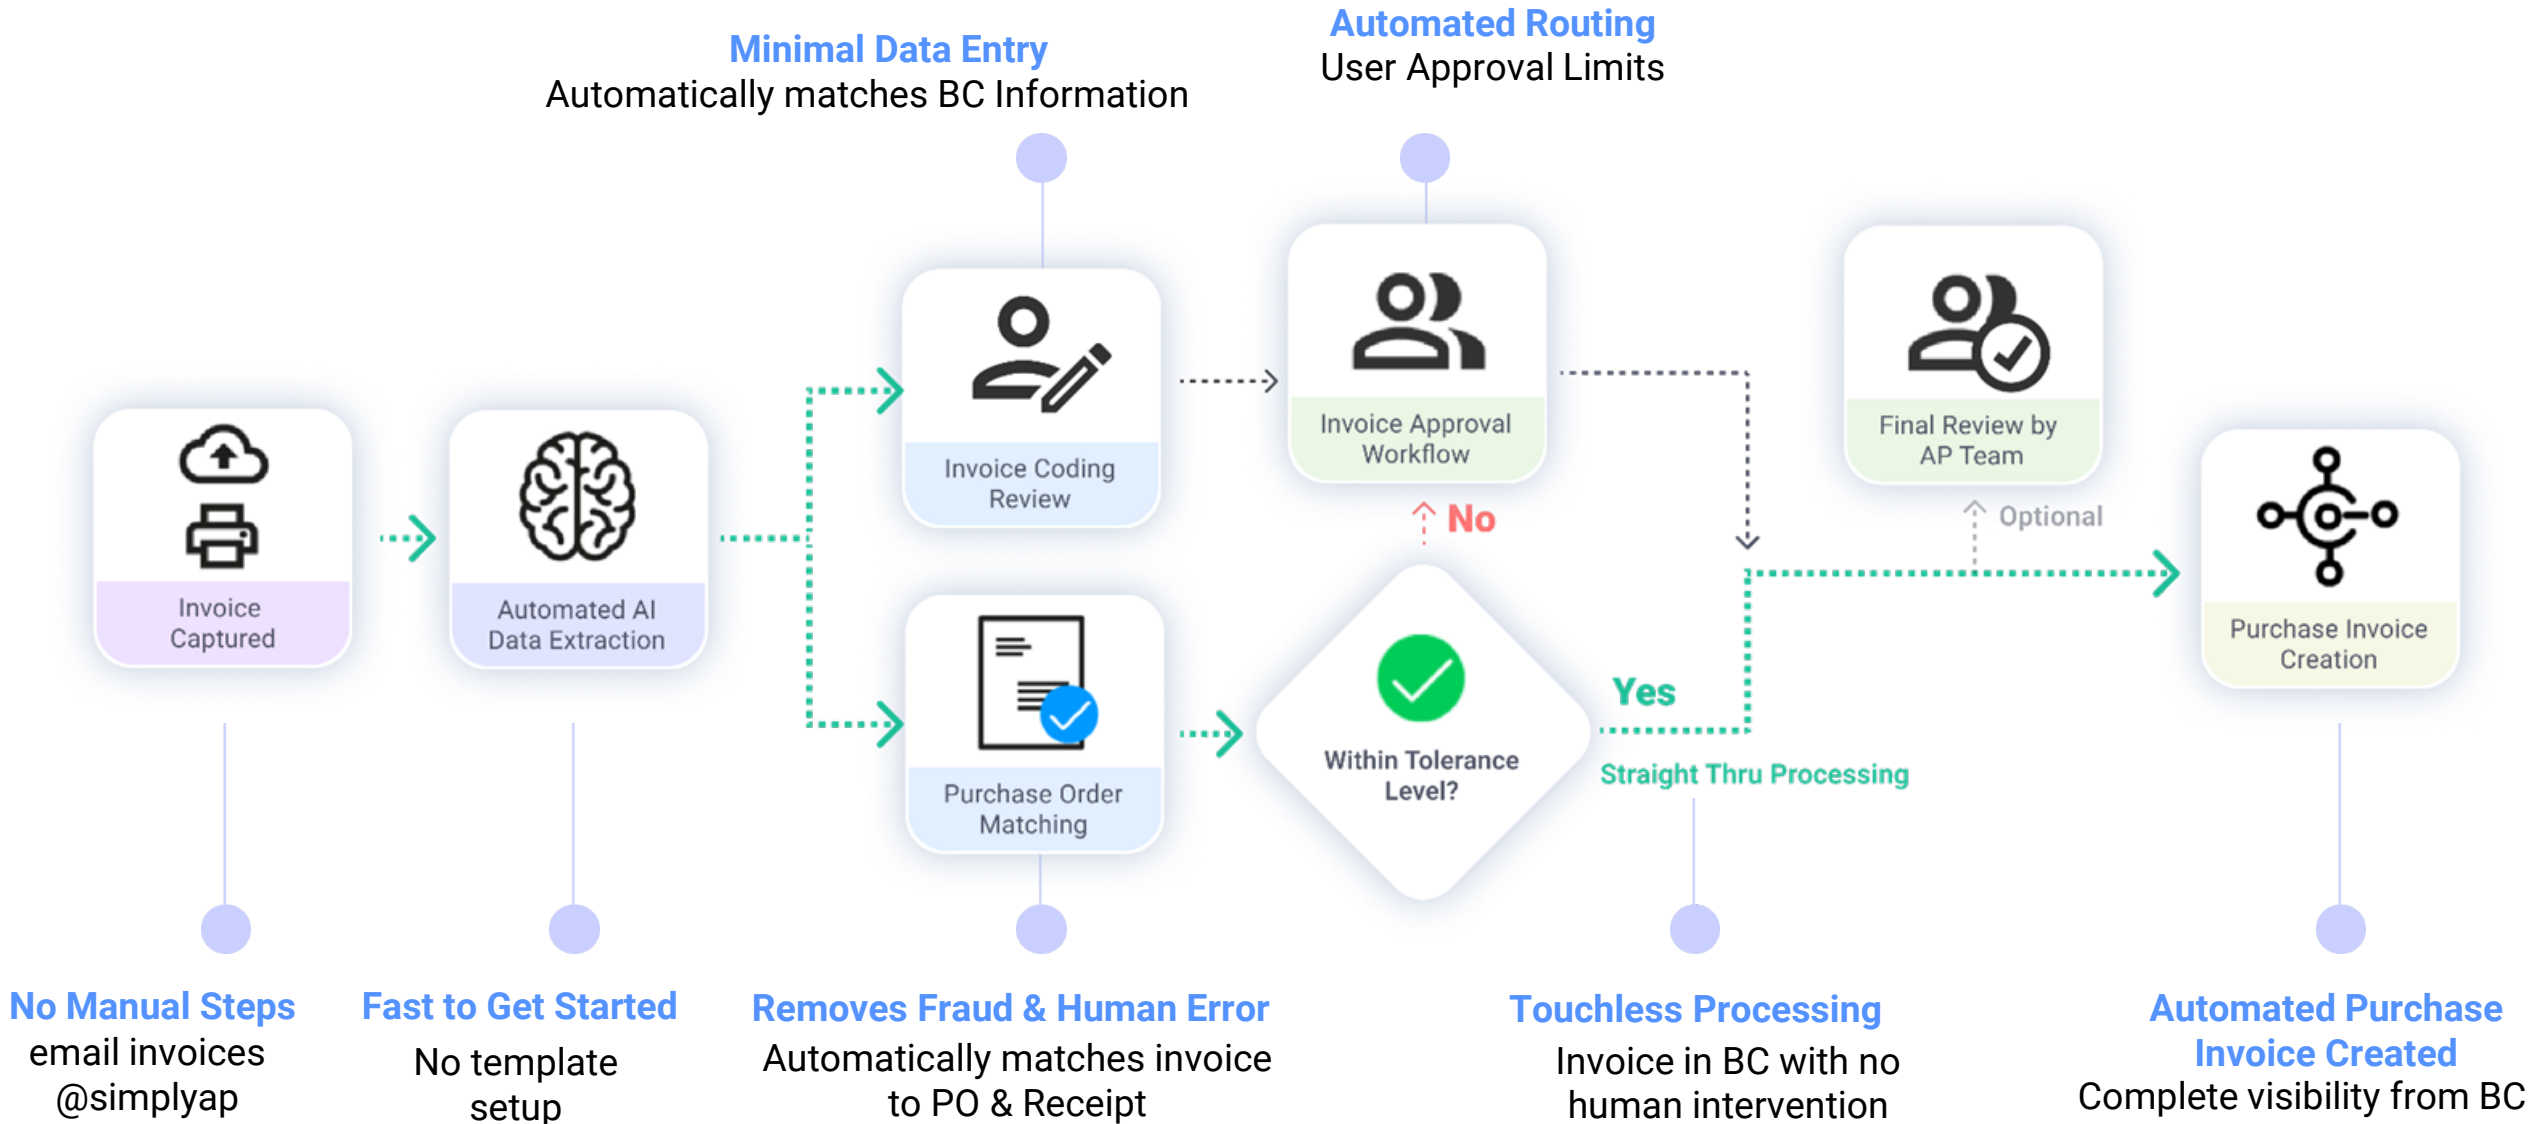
Minimal Data Entry
Automatically matches BC Information

Automated Routing
User Approval Limits

Invoice Captured

Automated AI Data Extraction

Invoice Coding Review

Purchase Order Matching

Invoice Approval Workflow

No

Within Tolerance Level?

Yes

Straight Thru Processing

Final Review by AP Team

Optional

Purchase Invoice Creation

No Manual Steps
email invoices @simplyap

Fast to Get Started
No template setup

Removes Fraud & Human Error
Automatically matches invoice to PO & Receipt

Touchless Processing
Invoice in BC with no human intervention

Automated Purchase Invoice Created
Complete visibility from BC